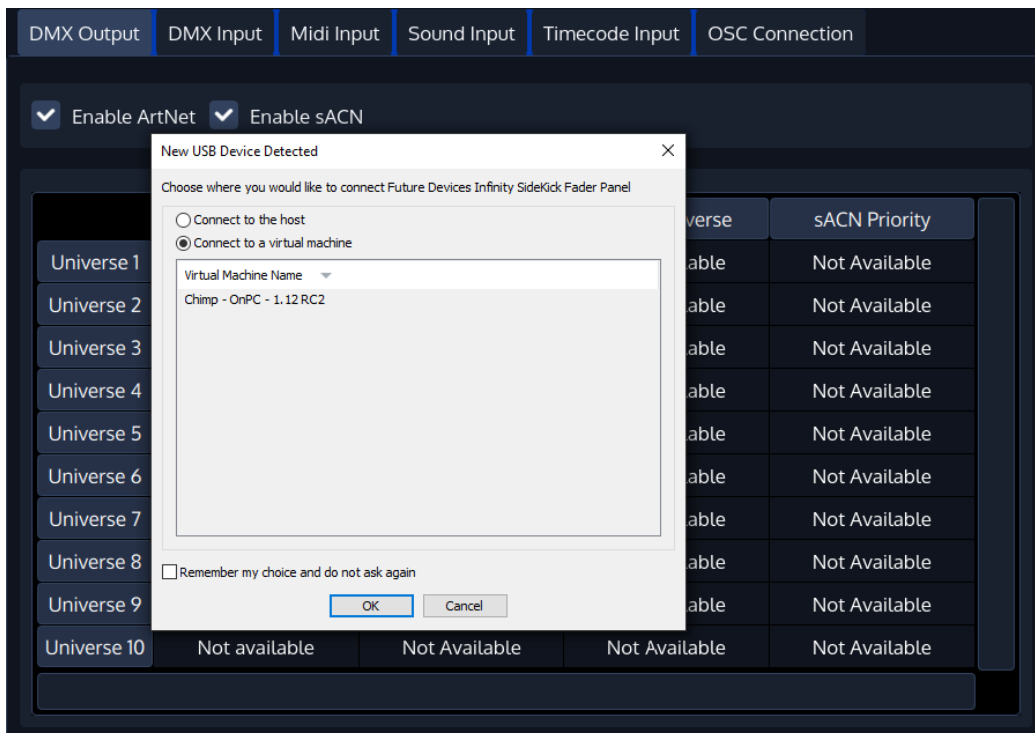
DMX Output | DMX Input | Midi Input | Sound Input | Timecode Input | OSC Connection

Enable ArtNet Enable sACN

New USB Device Detected ×

Choose where you would like to connect Future Devices Infinity SideKick Fader Panel

Connect to the host
Connect to a virtual machine

Virtual Machine Name
Chimp - OnPC - 1.12 RC2

Remember my choice and do not ask again

OK Cancel

| | | | erse | sACN Priority |
|---|---|---|---|---|
| Universe 1 | | | able | Not Available |
| Universe 2 | | | able | Not Available |
| Universe 3 | | | able | Not Available |
| Universe 4 | | | able | Not Available |
| Universe 5 | | | able | Not Available |
| Universe 6 | | | able | Not Available |
| Universe 7 | | | able | Not Available |
| Universe 8 | | | able | Not Available |
| Universe 9 | | | able | Not Available |
| Universe 10 | Not available | Not Available | Not Available | Not Available |